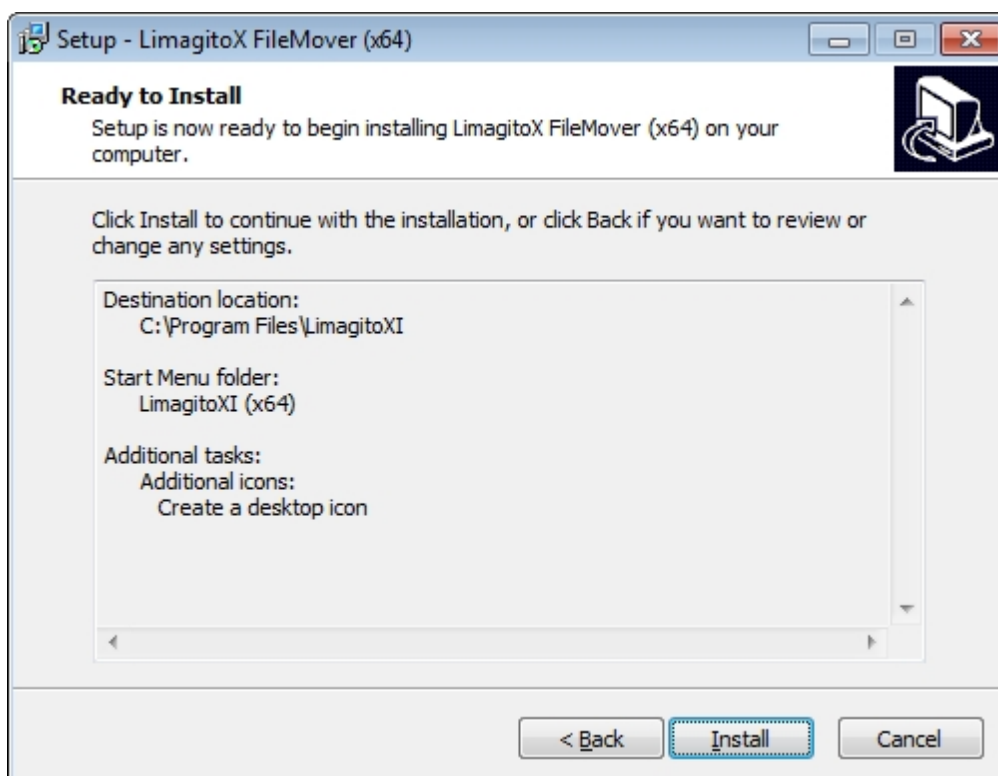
Setup - LimagitoX FileMover (x64)

Ready to Install
Setup is now ready to begin installing LimagitoX FileMover (x64) on your computer.

Click Install to continue with the installation, or click Back if you want to review or change any settings.

Destination location:
C:\Program Files\LimagitoXI

Start Menu folder:
LimagitoXI (x64)

Additional tasks:
Additional icons:
Create a desktop icon

< Back
Install
Cancel